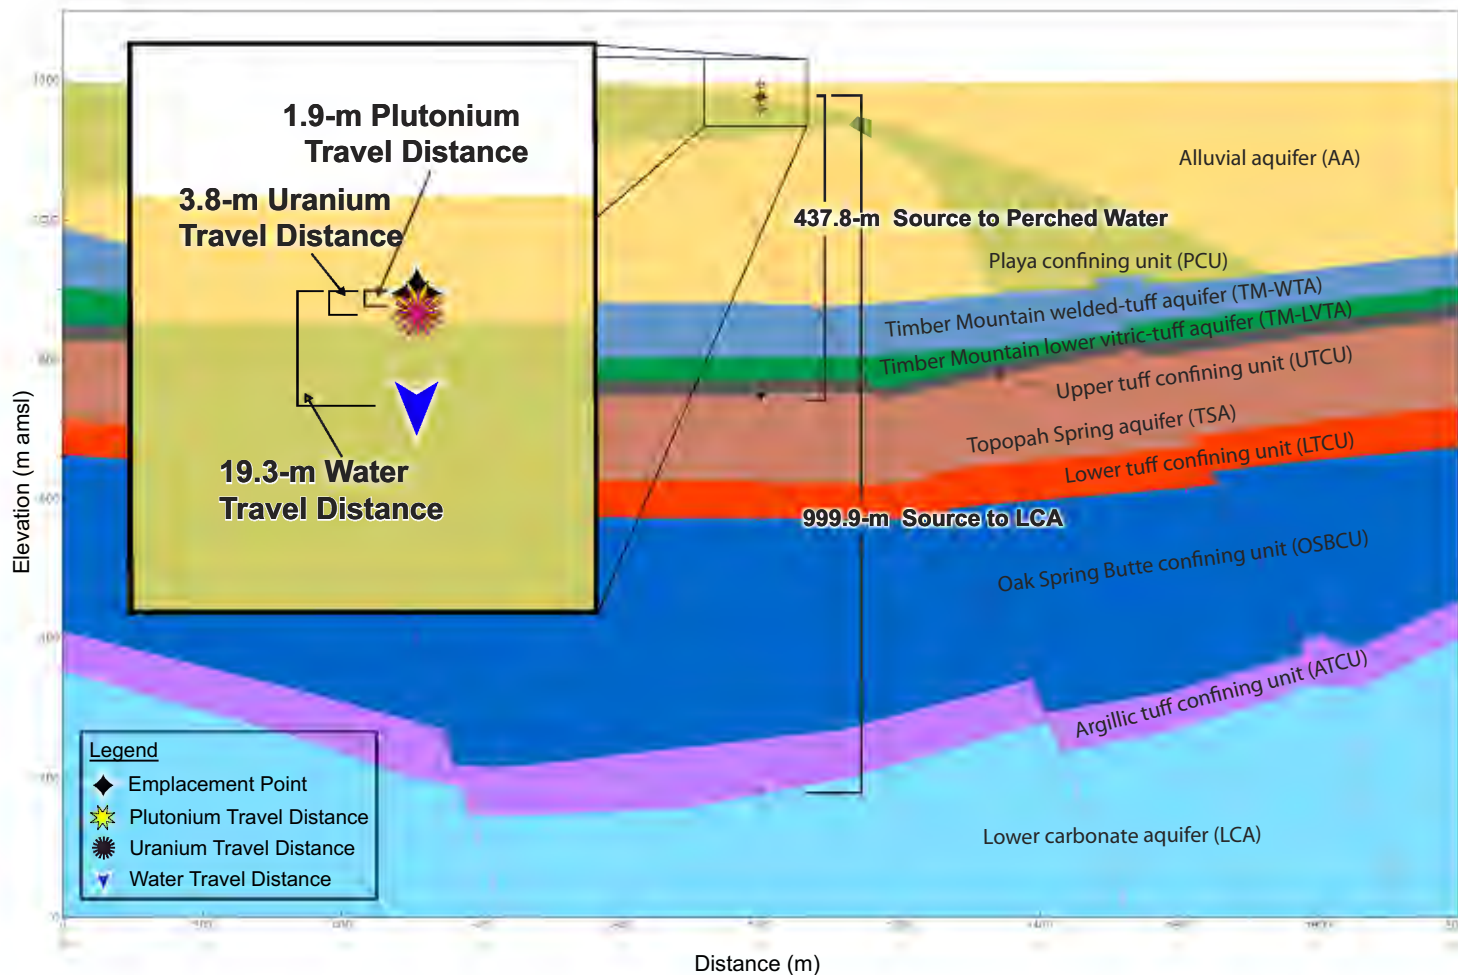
1.9-m Plutonium Travel Distance

3.8-m Uranium Travel Distance

19.3-m Water Travel Distance

437.8-m Source to Perched Water

999.9-m Source to LCA

Alluvial aquifer (AA)

Playa confining unit (PCU)

Timber Mountain welded-tuff aquifer (TM-WTA)

Timber Mountain lower vitric-tuff aquifer (TM-LVTA)

Upper tuff confining unit (UTCU)

Topopah Spring aquifer (TSA)

Lower tuff confining unit (LTCU)

Oak Spring Butte confining unit (OSBCU)

Argillic tuff confining unit (ATCU)

Lower carbonate aquifer (LCA)

Legend
Emplacement Point
Plutonium Travel Distance
Uranium Travel Distance
Water Travel Distance

Elevation (m amsl)

Distance (m)